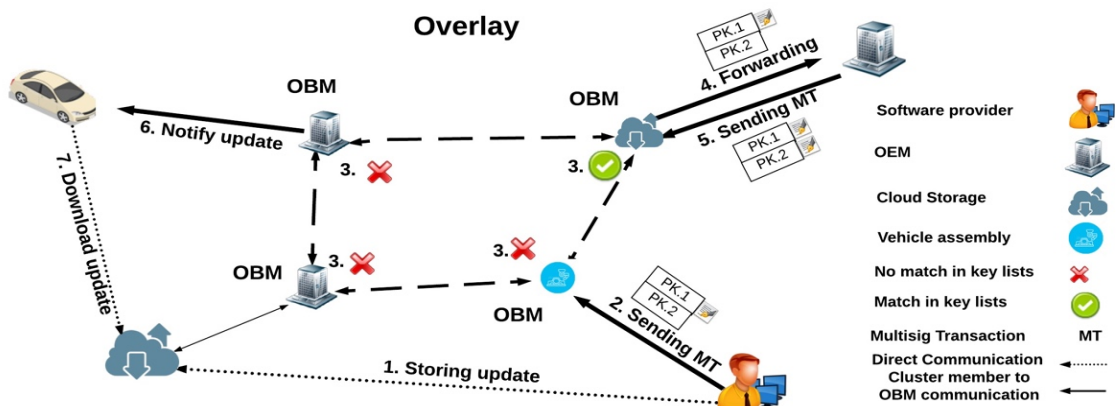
Overlay

OBM

6. Notify update

7. Download update

3.

OBM

3.

OBM

3.

PK.1
PK.2

4. Forwarding

5. Sending MT

PK.1
PK.2

3.

OBM

PK.1
PK.2

2. Sending MT

1. Storing update

Software provider

OEM

Cloud Storage

Vehicle assembly

No match in key lists

Match in key lists

Multisig Transaction MT

Direct Communication

Cluster member to OBM communication